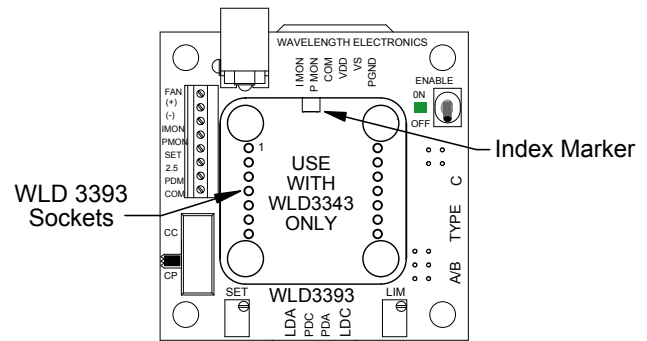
WAVELENGTH ELECTRONICS

I MON
P MON
COM
VDD
VS
PGND

ENABLE
0N
OFF

FAN
(+)
(-)
IMON
PMON
SET
2.5
PDM
COM

1

USE
WITH
WLD3343
ONLY

Index Marker

WLD 3393
Sockets

C

TYPE

A/B

CC

CP

SET

WLD3393

LIM

LDA
PDC
PDA
LDC